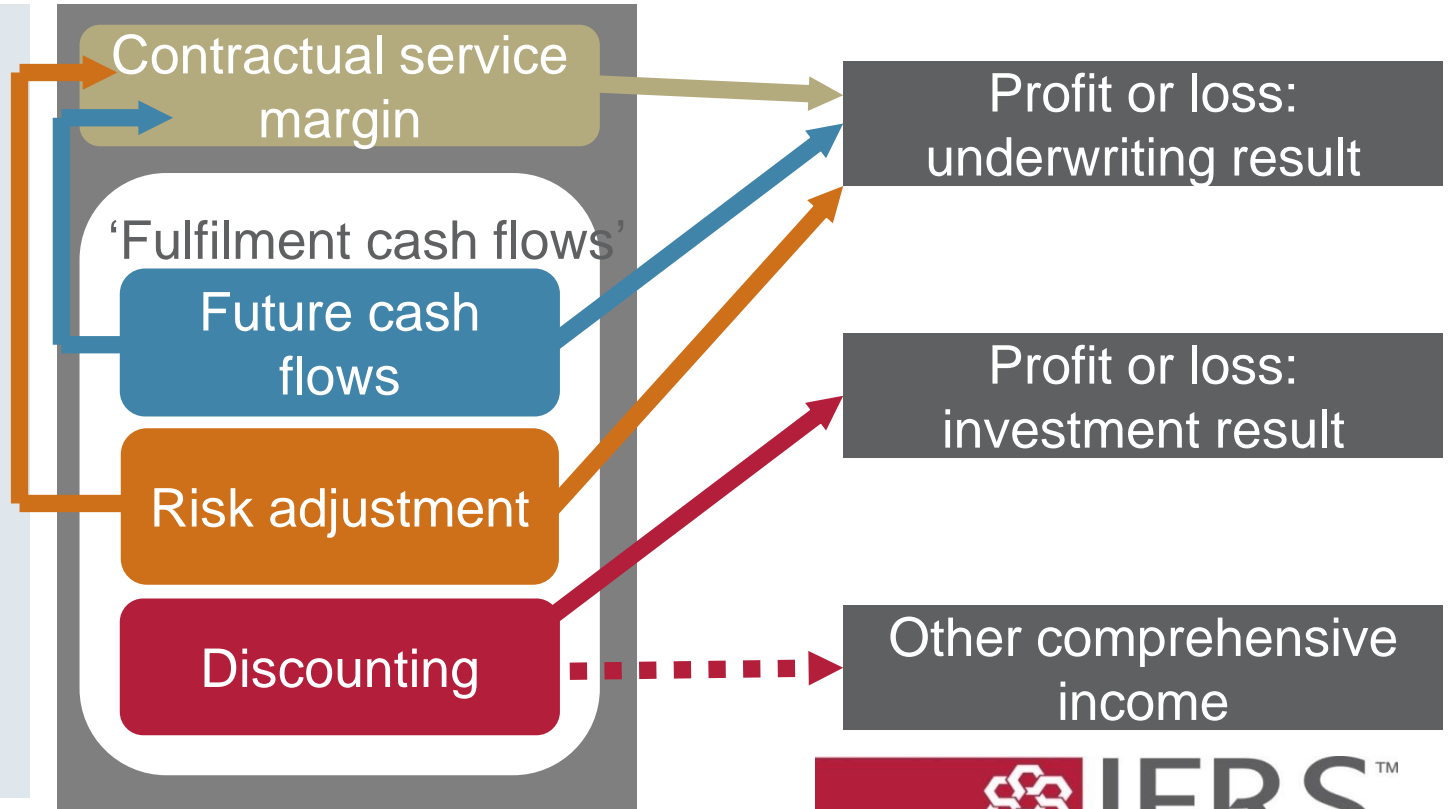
Contractual service margin

'Fulfilment cash flows'

Future cash flows

Risk adjustment

Discounting

Profit or loss: underwriting result

Profit or loss: investment result

Other comprehensive income

IFRS™